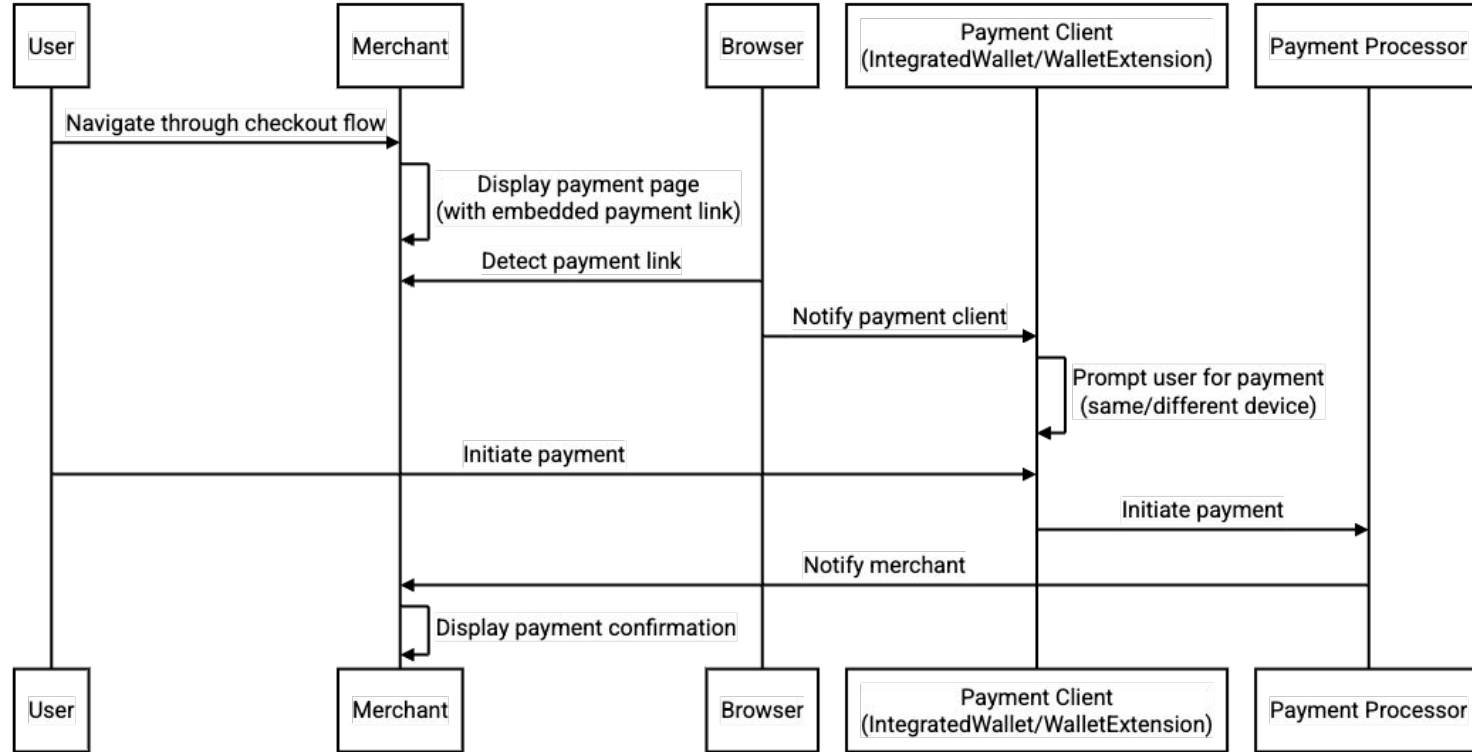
User

Merchant

Browser

Payment Client
(IntegratedWallet/WalletExtension)

Payment Processor

Navigate through checkout flow

Display payment page
(with embedded payment link)

Detect payment link

Notify payment client

Prompt user for payment
(same/different device)

Initiate payment

Initiate payment

Notify merchant

Display payment confirmation

User

Merchant

Browser

Payment Client
(IntegratedWallet/WalletExtension)

Payment Processor